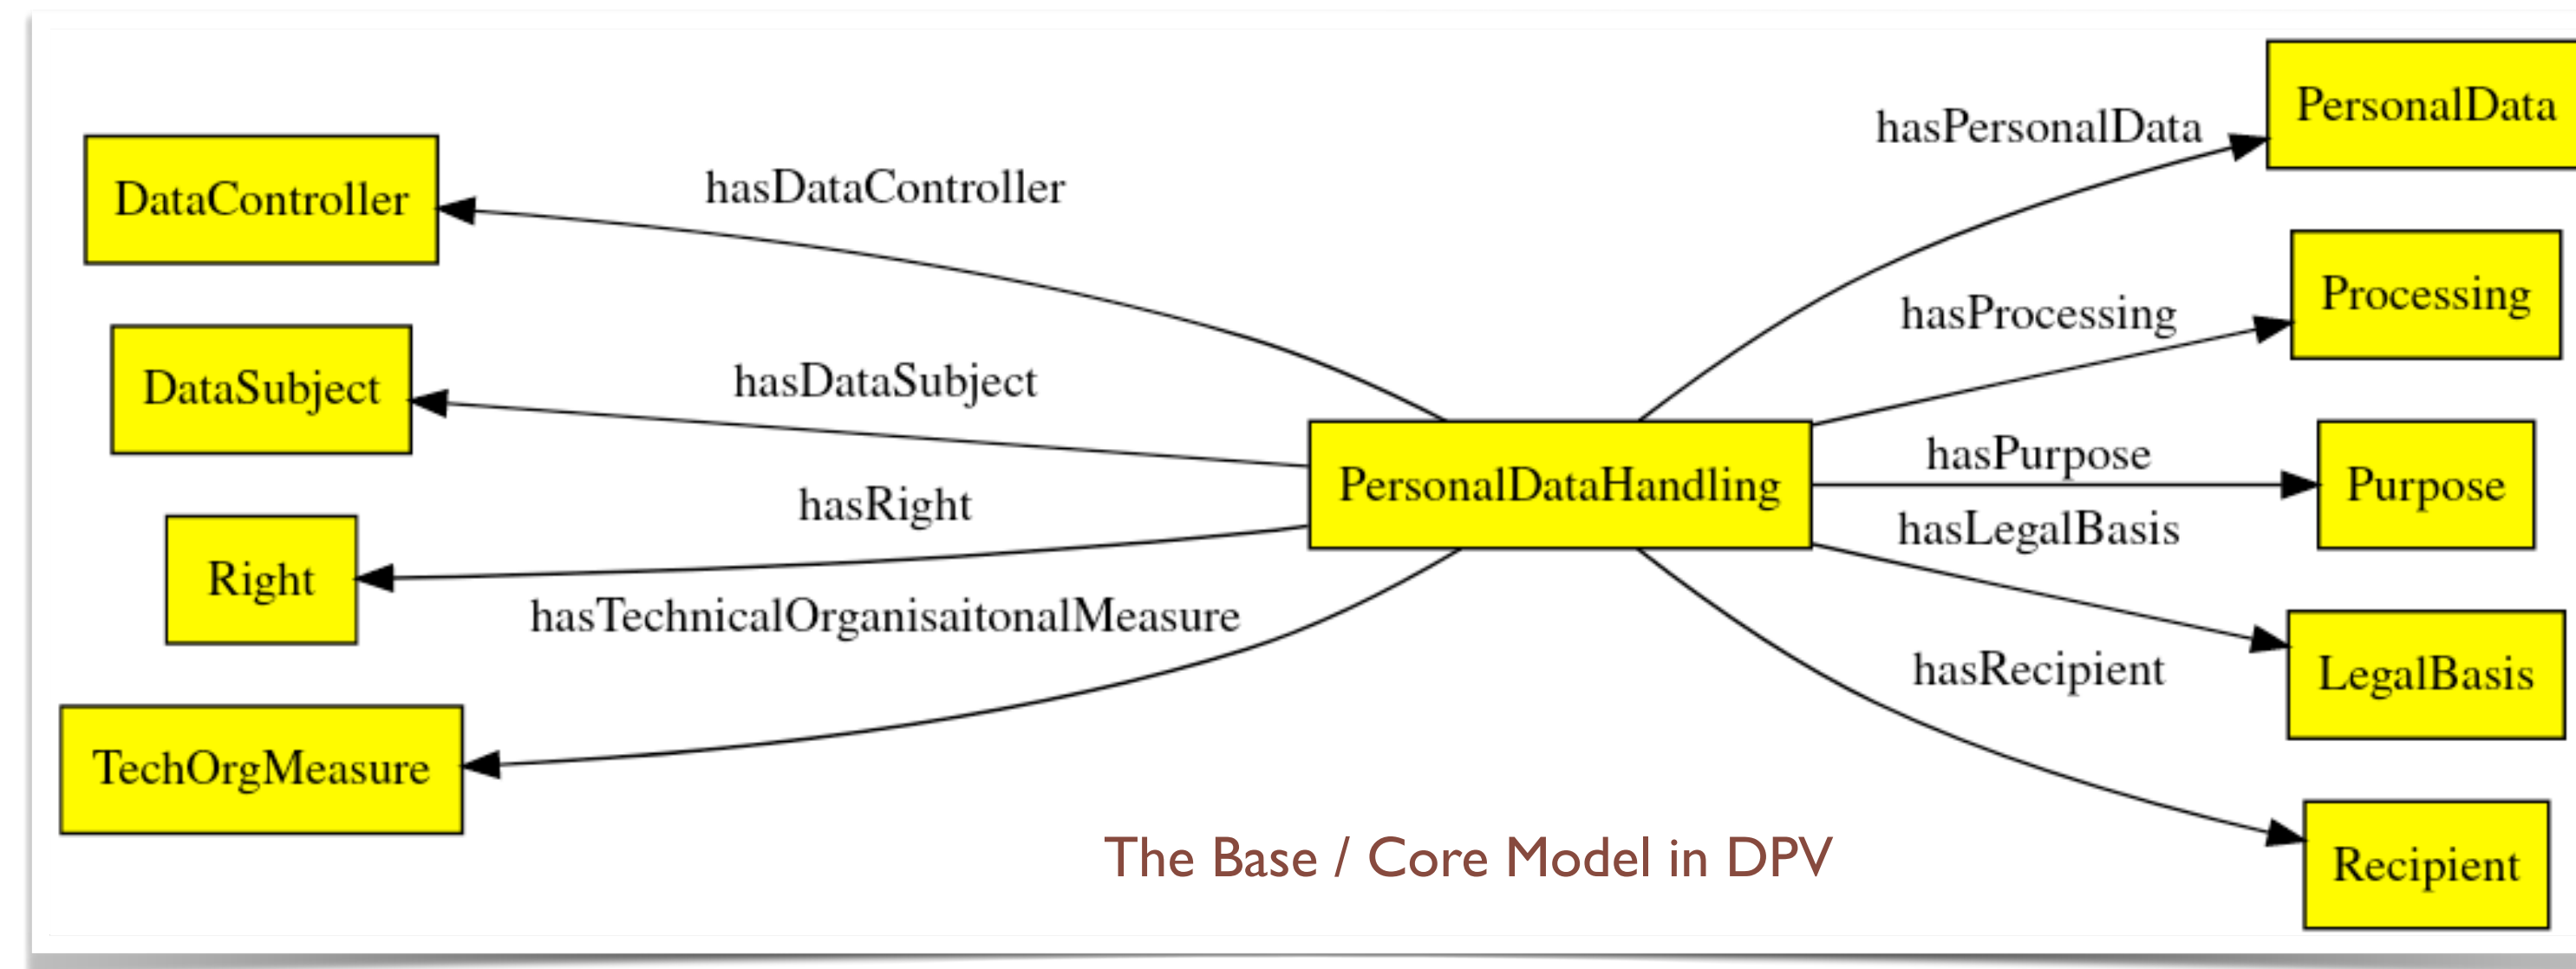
DataController
hasDataController
hasPersonalData
PersonalData
DataSubject
hasDataSubject
hasProcessing
Processing
PersonalDataHandling
hasPurpose
Purpose
hasRight
hasLegalBasis
Right
hasTechnicalOrganisaitonalMeasure
LegalBasis
hasRecipient
TechOrgMeasure
The Base / Core Model in DPV
Recipient